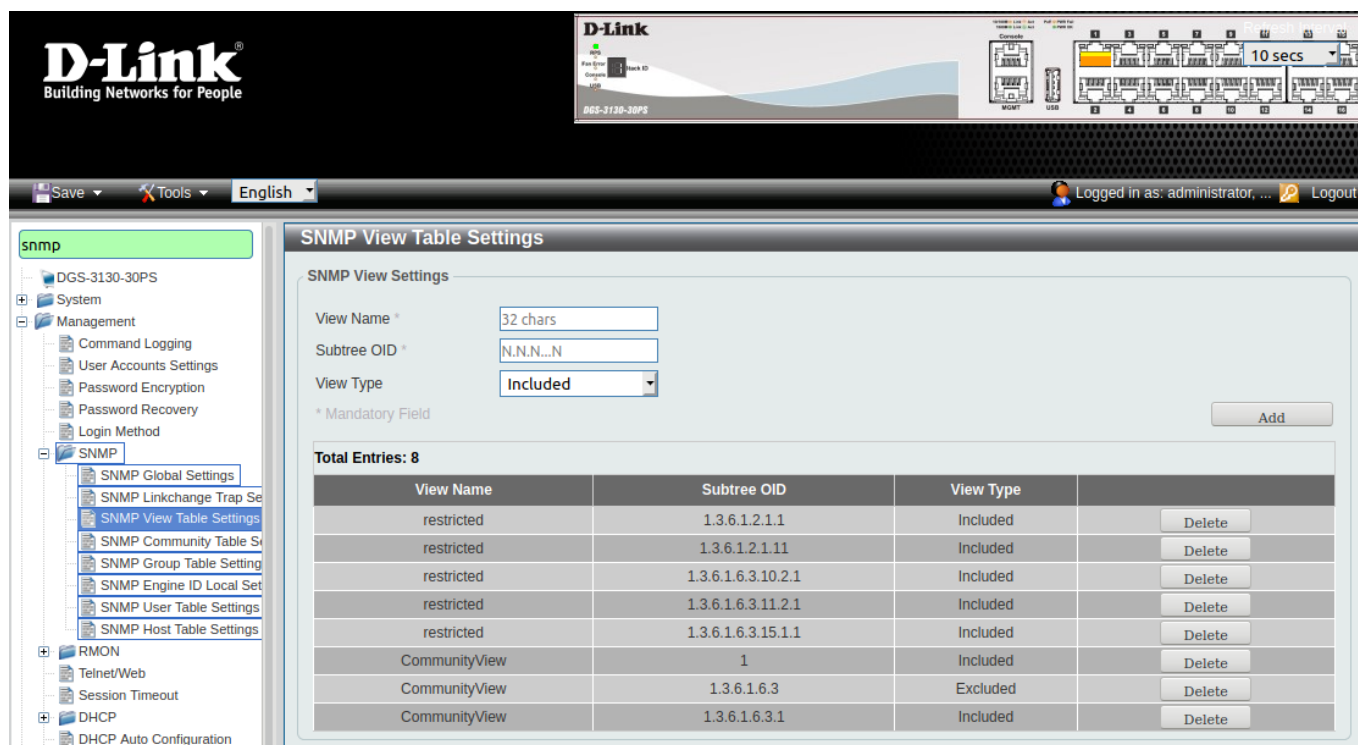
D-Link®
Building Networks for People

D-Link
DGS-3130-30PS
Console
MGMT
USB
Refresh Interval
10 secs

Save
Tools
English
Logged in as: administrator, ...
Logout

snmp
DGS-3130-30PS
System
Management
Command Logging
User Accounts Settings
Password Encryption
Password Recovery
Login Method
SNMP
SNMP Global Settings
SNMP Linkchange Trap Se
SNMP View Table Settings
SNMP Community Table S
SNMP Group Table Setting
SNMP Engine ID Local Set
SNMP User Table Settings
SNMP Host Table Settings
RMON
Telnet/Web
Session Timeout
DHCP
DHCP Auto Configuration

SNMP View Table Settings

SNMP View Settings
View Name *
32 chars
Subtree OID *
N.N.N...N
View Type
Included
* Mandatory Field
Add

Total Entries: 8

| View Name | Subtree OID | View Type | |
|---|---|---|---|
| restricted | 1.3.6.1.2.1.1 | Included | Delete |
| restricted | 1.3.6.1.2.1.11 | Included | Delete |
| restricted | 1.3.6.1.6.3.10.2.1 | Included | Delete |
| restricted | 1.3.6.1.6.3.11.2.1 | Included | Delete |
| restricted | 1.3.6.1.6.3.15.1.1 | Included | Delete |
| CommunityView | 1 | Included | Delete |
| CommunityView | 1.3.6.1.6.3 | Excluded | Delete |
| CommunityView | 1.3.6.1.6.3.1 | Included | Delete |